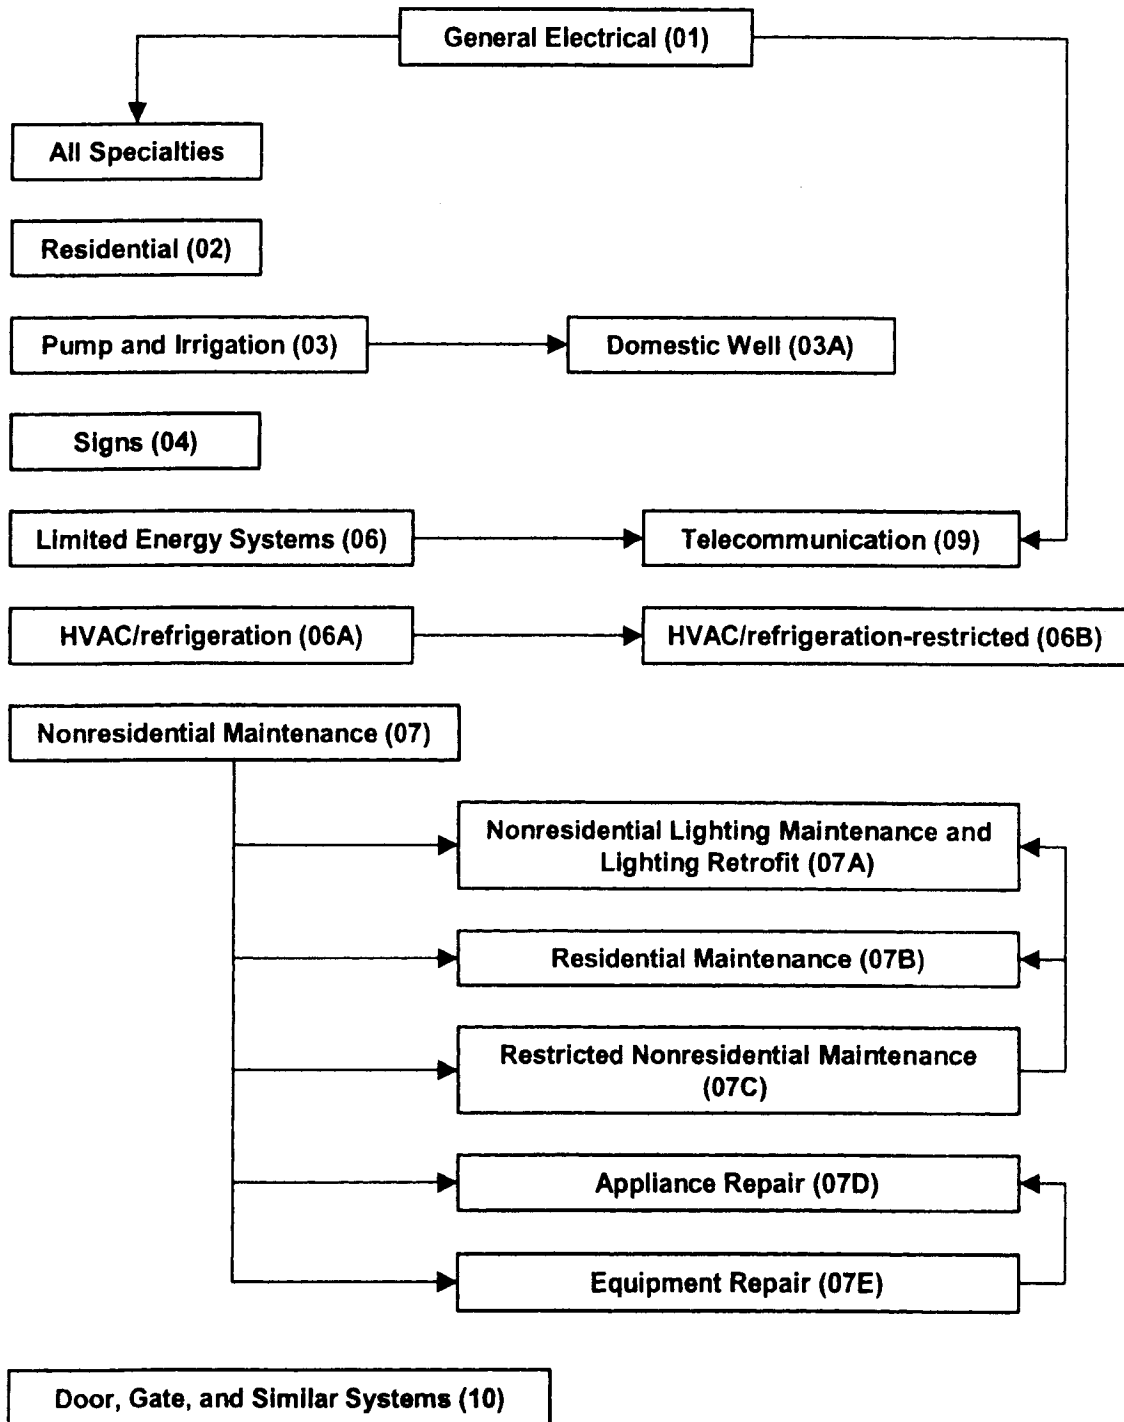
General Electrical (01)

All Specialties

Residential (02)

Pump and Irrigation (03)

Domestic Well (03A)

Signs (04)

Limited Energy Systems (06)

Telecommunication (09)

HVAC/refrigeration (06A)

HVAC/refrigeration-restricted (06B)

Nonresidential Maintenance (07)

Nonresidential Lighting Maintenance and Lighting Retrofit (07A)

Residential Maintenance (07B)

Restricted Nonresidential Maintenance (07C)

Appliance Repair (07D)

Equipment Repair (07E)

Door, Gate, and Similar Systems (10)